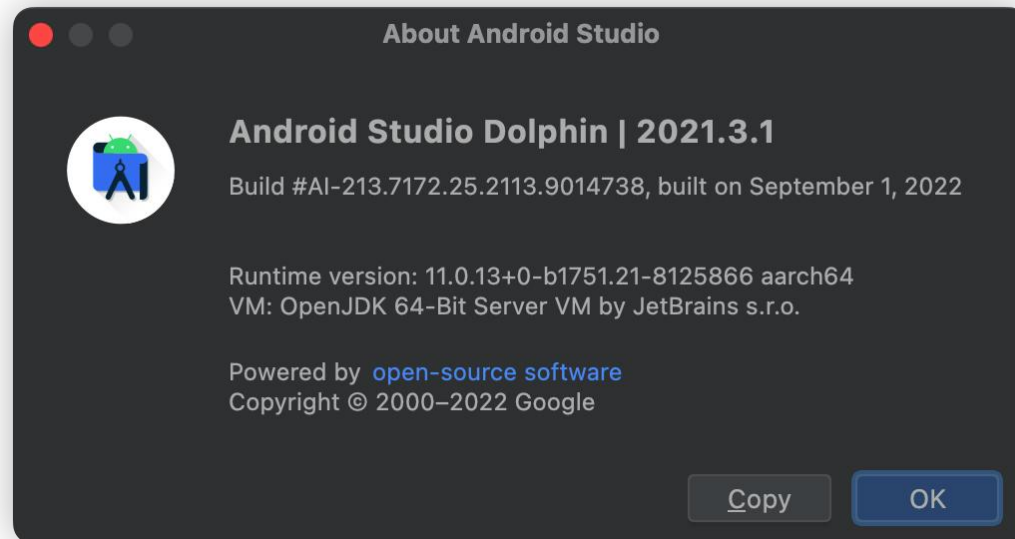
About Android Studio

Android Studio Dolphin | 2021.3.1

Build #AI-213.7172.25.2113.9014738, built on September 1, 2022

Runtime version: 11.0.13+0-b1751.21-8125866 aarch64
VM: OpenJDK 64-Bit Server VM by JetBrains s.r.o.

Powered by open-source software
Copyright © 2000–2022 Google

Copy

OK